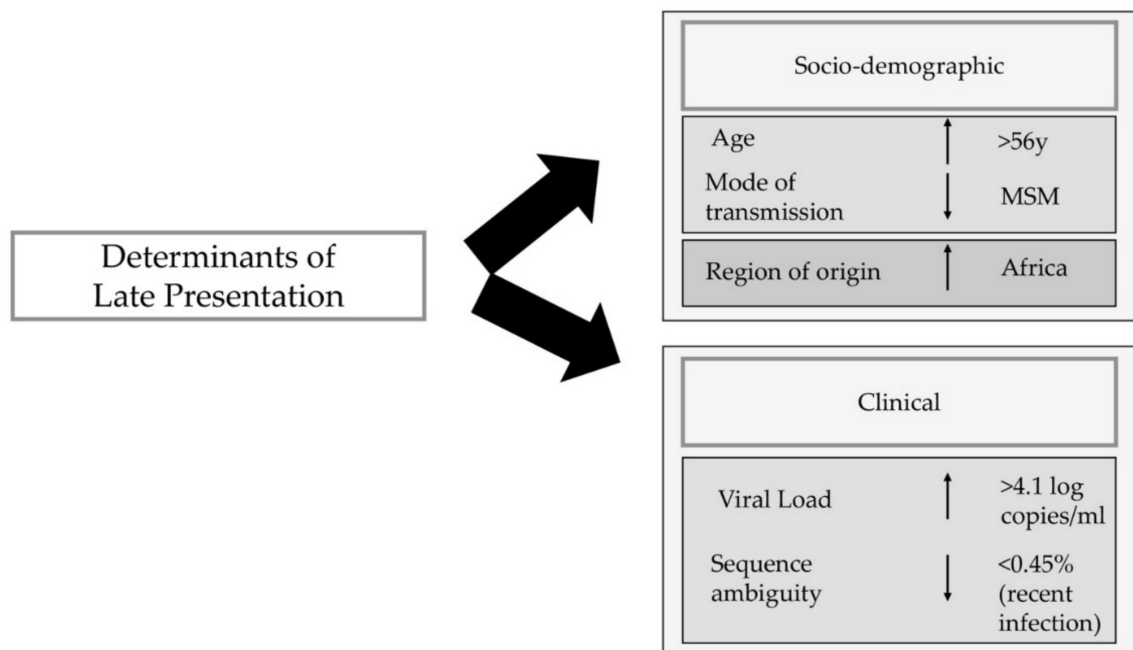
Determinants of Late Presentation

Socio-demographic

Age ↑ >56y

Mode of transmission ↓ MSM

Region of origin ↑ Africa

Clinical

Viral Load ↑ >4.1 log copies/ml

Sequence ambiguity ↓ <0.45% (recent infection)